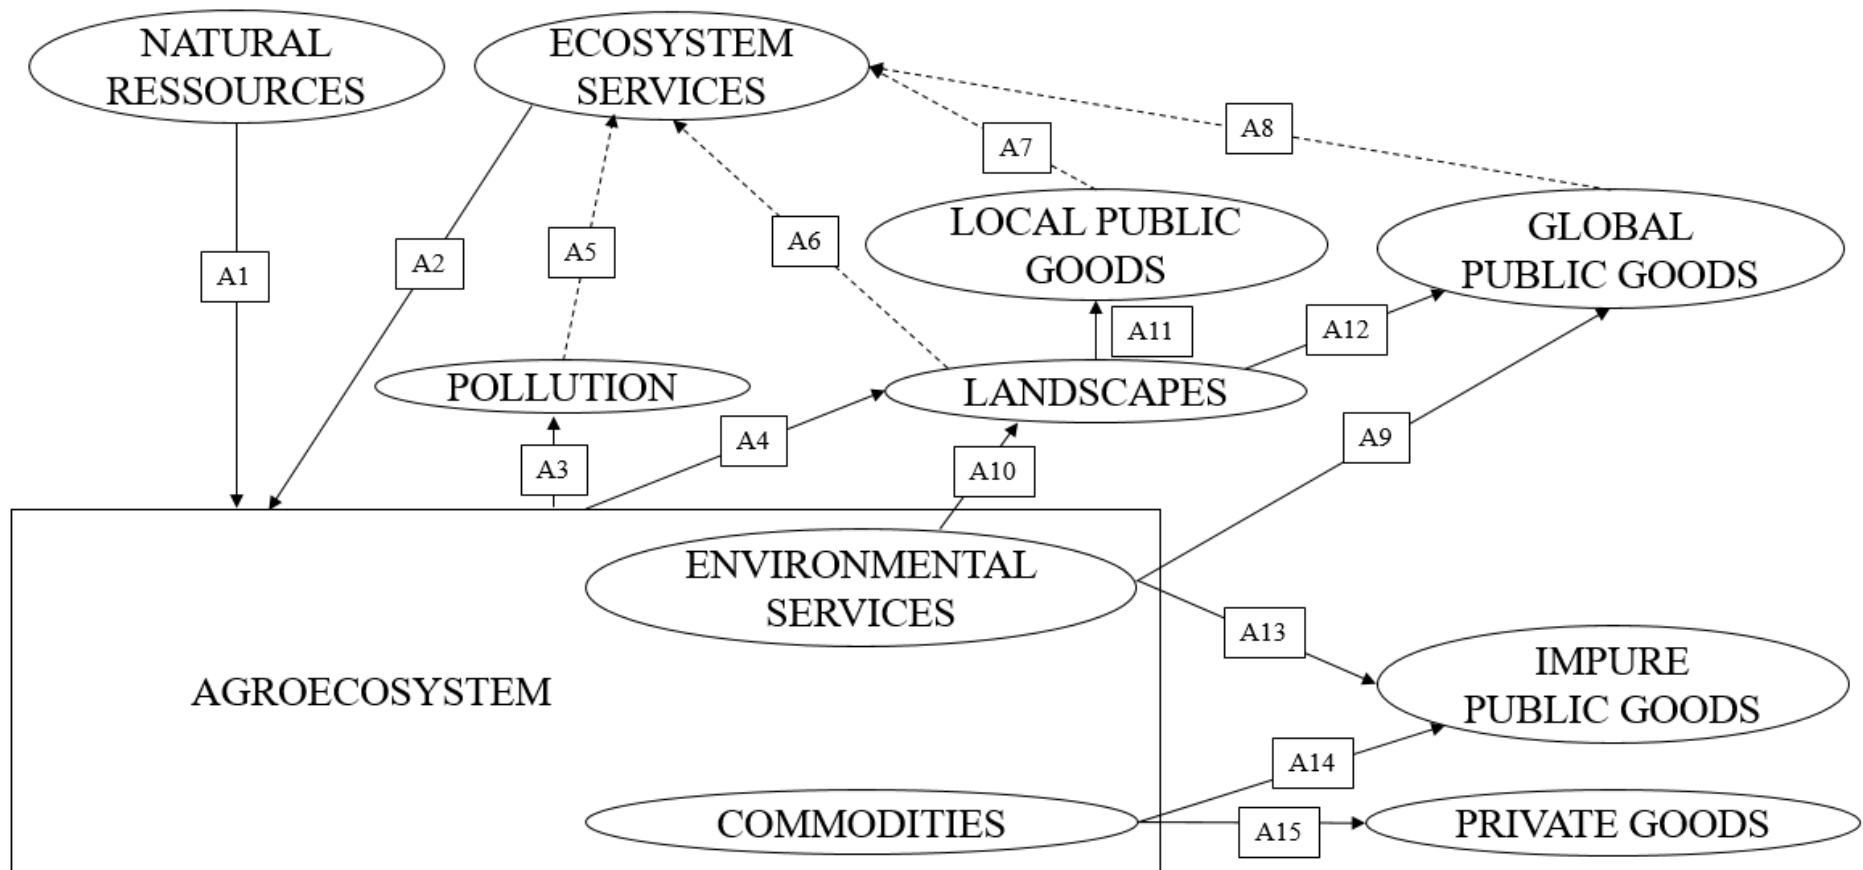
NATURAL RESSOURCES

ECOSYSTEM SERVICES

A8

A7

A1

A2

A5

A6

LOCAL PUBLIC GOODS

GLOBAL PUBLIC GOODS

A11

A12

POLLUTION

LANDSCAPES

A4

A9

A3

A10

ENVIRONMENTAL SERVICES

A13

AGROECOSYSTEM

IMPURE PUBLIC GOODS

A14

COMMODITIES

A15

PRIVATE GOODS